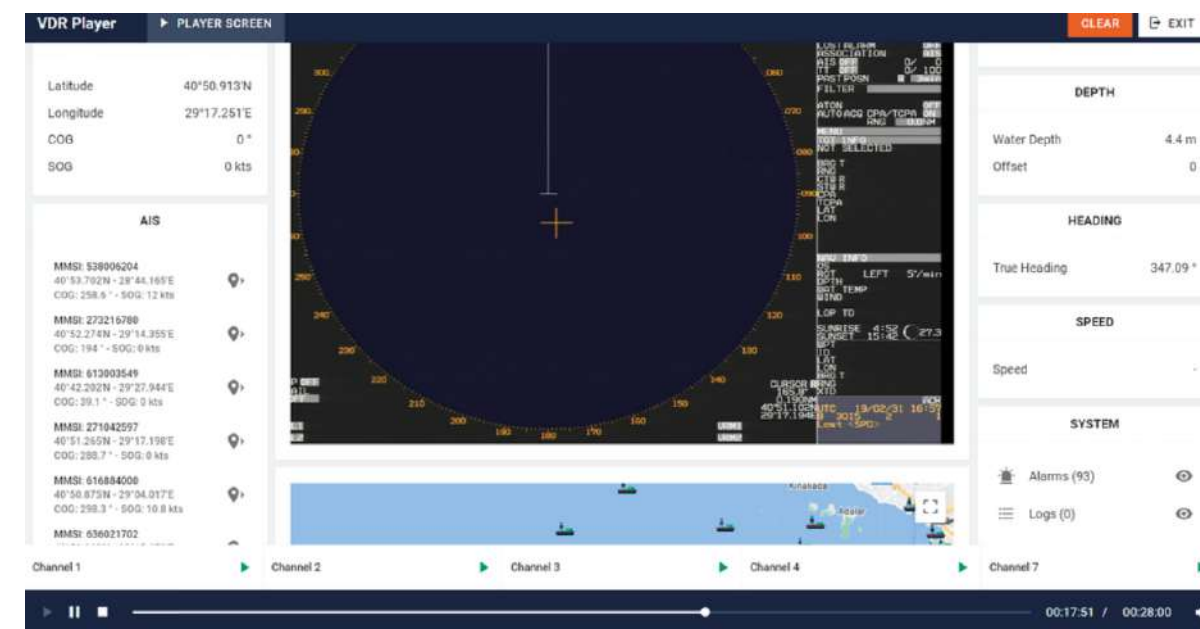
VDR Player
PLAYER SCREEN
CLEAR
EXIT

Latitude 40°50.913'N
Longitude 29°17.251'E
COG 0 °
SOG 0 kts

AIS

MMSI: 538006204
40°53.702'N - 28°44.165'E
COG: 258.6 ° - SOG: 12 kts

MMSI: 273216780
40°52.274'N - 29°14.355'E
COG: 194 ° - SOG: 0 kts

MMSI: 613003549
40°42.202'N - 29°27.944'E
COG: 39.1 ° - SOG: 0 kts

MMSI: 271042597
40°51.265'N - 29°17.198'E
COG: 288.7 ° - SOG: 0 kts

MMSI: 616884000
40°50.875'N - 29°34.017'E
COG: 298.3 ° - SOG: 10.8 kts

MMSI: 636021702

300
290
280
270
260
250
240
230
220
210
200
190
180
170
160
150
140
130
120
100
090
080
060

AIS
TT
PASTPOSN
FILTER
ATON
AUTOACQ CPA/TCPA
RNG
NOT SELECTED
BRG T
RNG
CSE
STW
CPA
TCPA
LAT
LON
LEFT 5°/min
WIND
LOP TD
SUNRISE 4:52
SUNSET 15:42
27.3
LAT
LON
CURSOR
40°51.102N
29°17.194E
UTC 19/02/31 16:59

DEPTH
Water Depth 4.4 m
Offset 0

HEADING
True Heading 347.09 °

SPEED
Speed -

SYSTEM
Alarms (93)
Logs (0)

Channel 1
Channel 2
Channel 3
Channel 4
Channel 7

00:17:51 / 00:28:00